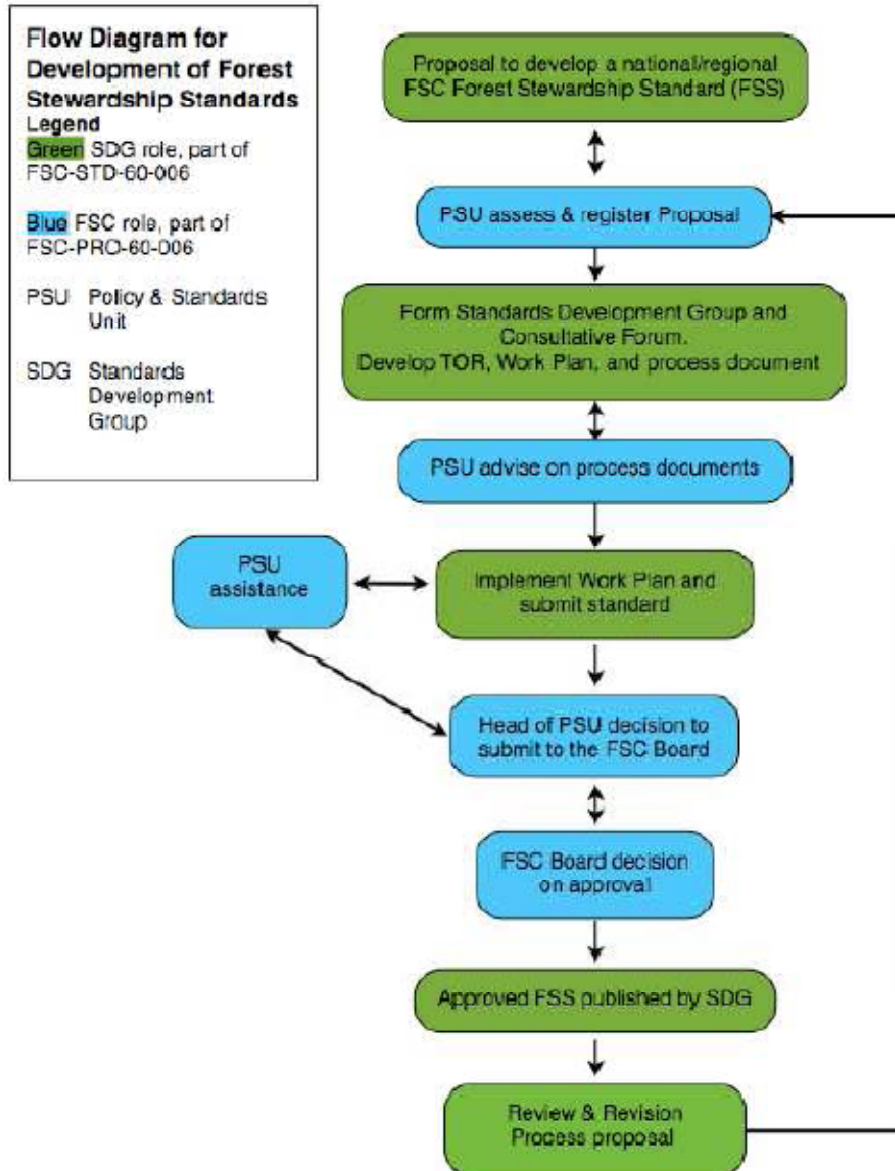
Flow Diagram for Development of Forest Stewardship Standards
Legend
Green SDG role, part of FSC-STD-60-006

Blue FSC role, part of FSC-PRO-60-006

PSU Policy & Standards Unit

SDG Standards Development Group

Proposal to develop a national/regional FSC Forest Stewardship Standard (FSS)

PSU assess & register Proposal

Form Standards Development Group and Consultative Forum. Develop TOR, Work Plan, and process document

PSU advise on process documents

PSU assistance

Implement Work Plan and submit standard

Head of PSU decision to submit to the FSC Board

FSC Board decision on approval

Approved FSS published by SDG

Review & Revision Process proposal